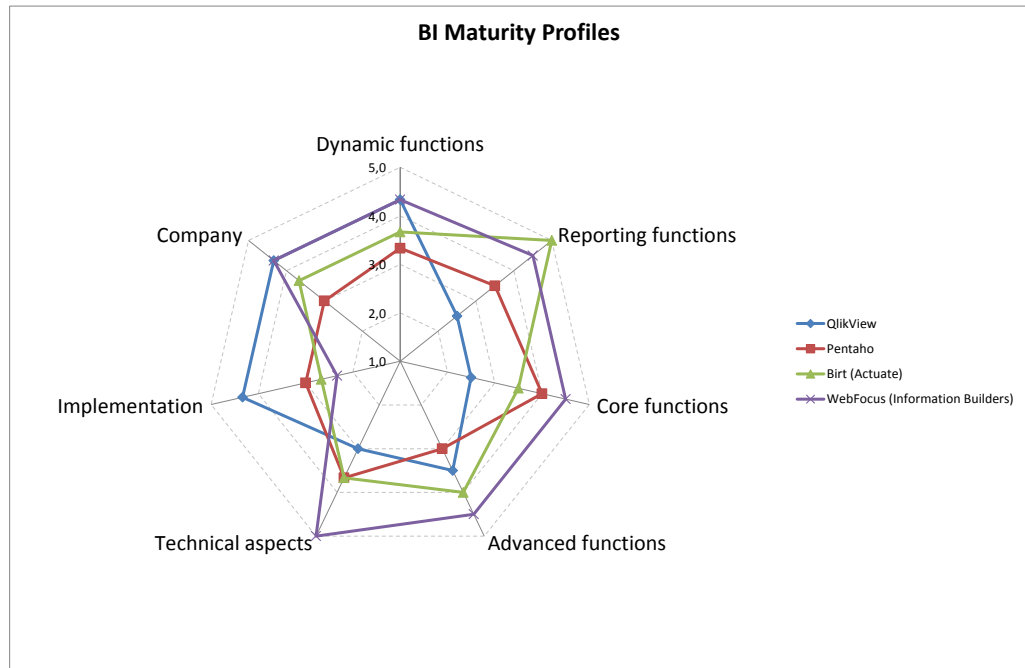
BI Maturity Profiles

Dynamic functions

5,0
4,0
3,0
2,0
1,0

Reporting functions

Core functions

Advanced functions

Technical aspects

Implementation

Company

QlikView
Pentaho
Birt (Actuate)
WebFocus (Information Builders)